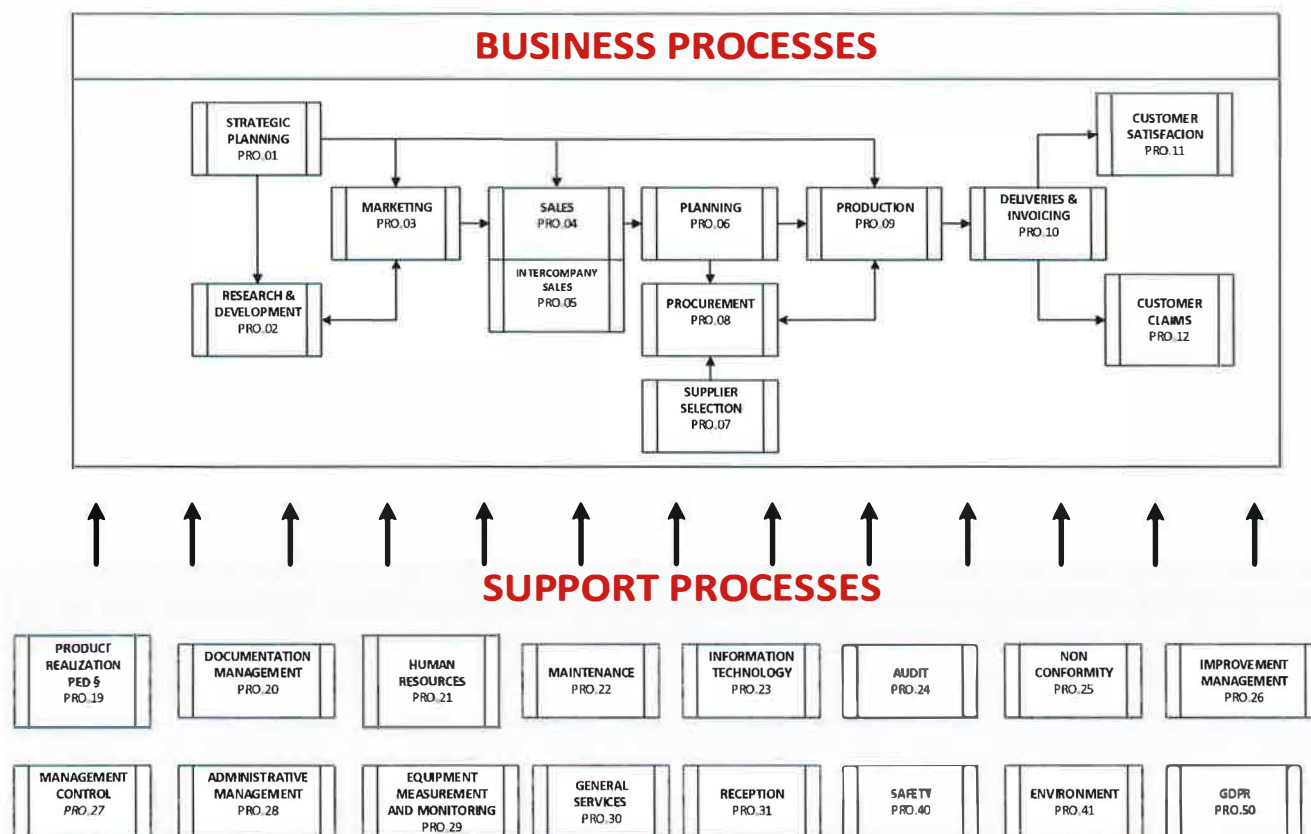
BUSINESS PROCESSES

STRATEGIC PLANNING PRO.01

MARKETING PRO.03

SALES PRO.04

INTERCOMPANY SALES PRO.05

PLANNING PRO.06

PRODUCTION PRO.09

DELIVERIES & INVOICING PRO.10

CUSTOMER SATISFACION PRO.11

CUSTOMER CLAIMS PRO.12

RESEARCH & DEVELOPMENT PRO.02

PROCUREMENT PRO.08

SUPPLIER SELECTION PRO.07

SUPPORT PROCESSES

PRODUCT REALIZATION PED § PRO.19

DOCUMENTATION MANAGEMENT PRO.20

HUMAN RESOURCES PRO.21

MAINTENANCE PRO.22

INFORMATION TECHNOLOGY PRO.23

AUDIT PRO.24

NON CONFORMITY PRO.25

IMPROVEMENT MANAGEMENT PRO.26

MANAGEMENT CONTROL PRO.27

ADMINISTRATIVE MANAGEMENT PRO.28

EQUIPMENT MEASUREMENT AND MONITORING PRO.29

GENERAL SERVICES PRO.30

RECEPTION PRO.31

SAFETY PRO.40

ENVIRONMENT PRO.41

GDPR PRO.50